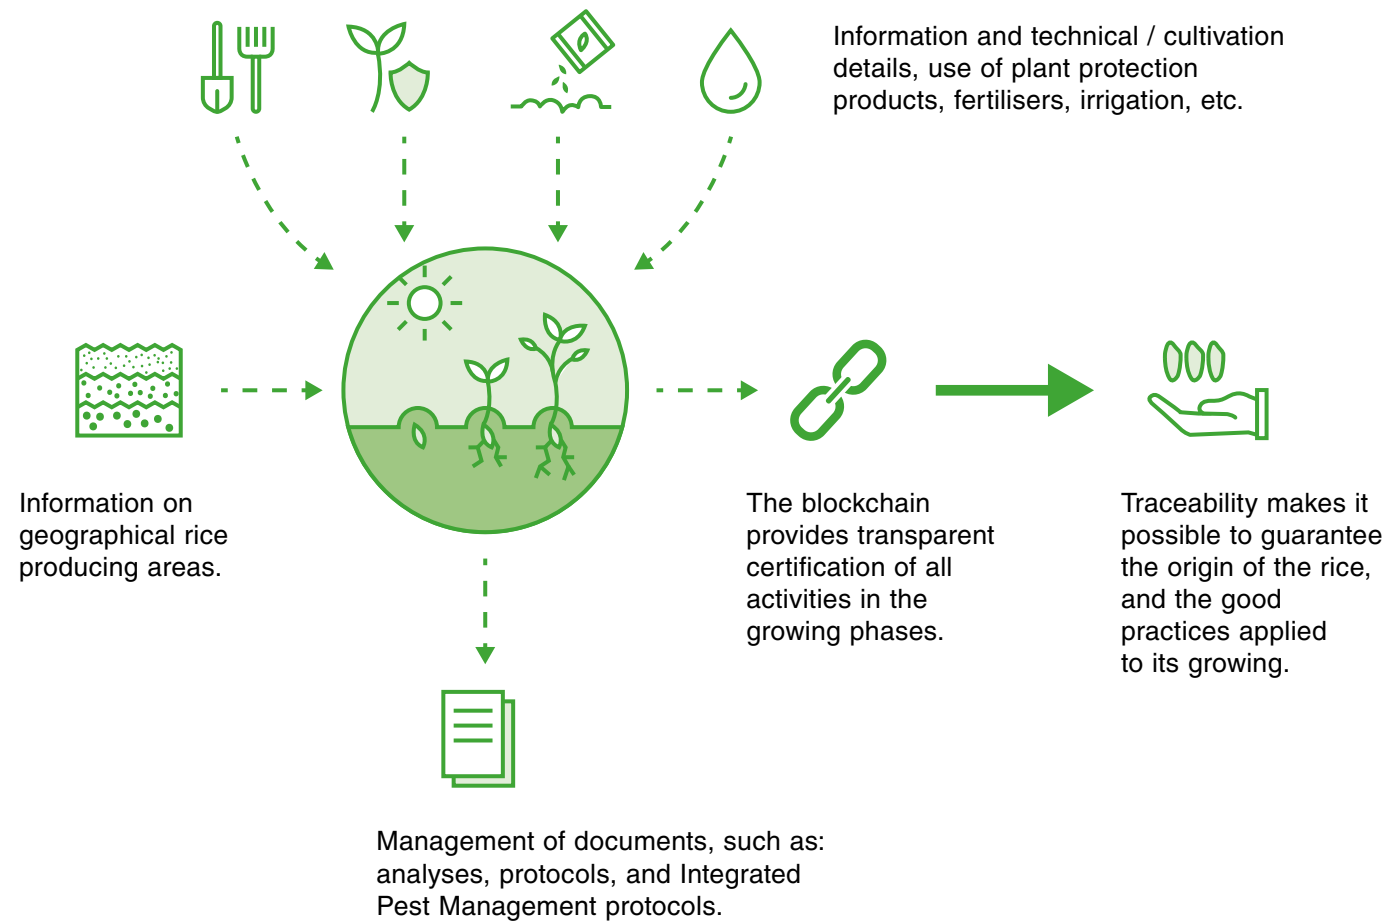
Information and technical / cultivation details, use of plant protection products, fertilisers, irrigation, etc.

Information on geographical rice producing areas.

The blockchain provides transparent certification of all activities in the growing phases.

Traceability makes it possible to guarantee the origin of the rice, and the good practices applied to its growing.

Management of documents, such as: analyses, protocols, and Integrated Pest Management protocols.